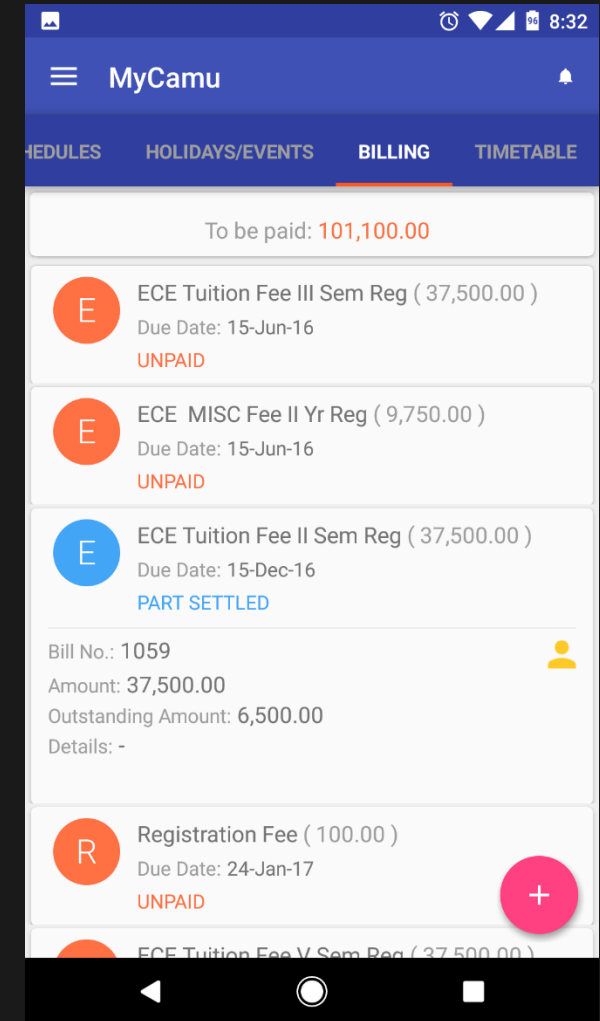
8:32

MyCamu

HEDULES HOLIDAYS/EVENTS BILLING TIMETABLE

To be paid: 101,100.00

E
ECE Tuition Fee III Sem Reg ( 37,500.00 )
Due Date: 15-Jun-16
UNPAID

E
ECE MISC Fee II Yr Reg ( 9,750.00 )
Due Date: 15-Jun-16
UNPAID

E
ECE Tuition Fee II Sem Reg ( 37,500.00 )
Due Date: 15-Dec-16
PART SETTLED

Bill No.: 1059
Amount: 37,500.00
Outstanding Amount: 6,500.00
Details: -

R
Registration Fee ( 100.00 )
Due Date: 24-Jan-17
UNPAID

ECE Tuition Fee V Sem Reg ( 37,500.00 )

+